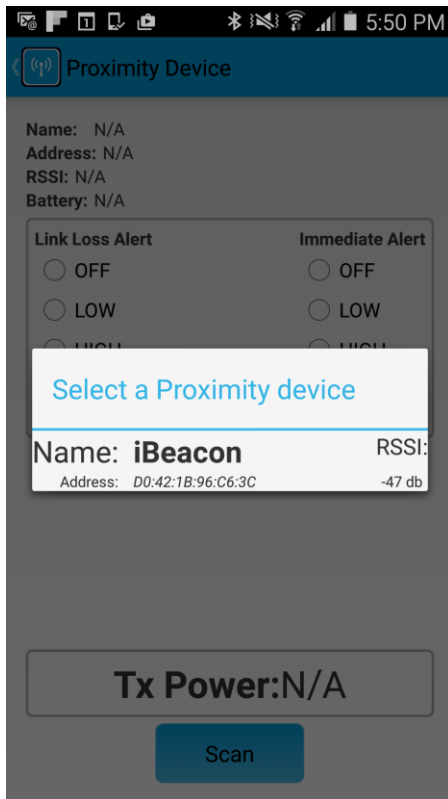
5:50 PM

Proximity Device

Name: N/A
Address: N/A
RSSI: N/A
Battery: N/A

Link Loss Alert
OFF
LOW
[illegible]

Immediate Alert
OFF
LOW
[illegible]

Select a Proximity device

Name: iBeacon
Address: D0:42:1B:96:C6:3C
RSSI:
-47 db

Tx Power:N/A

Scan